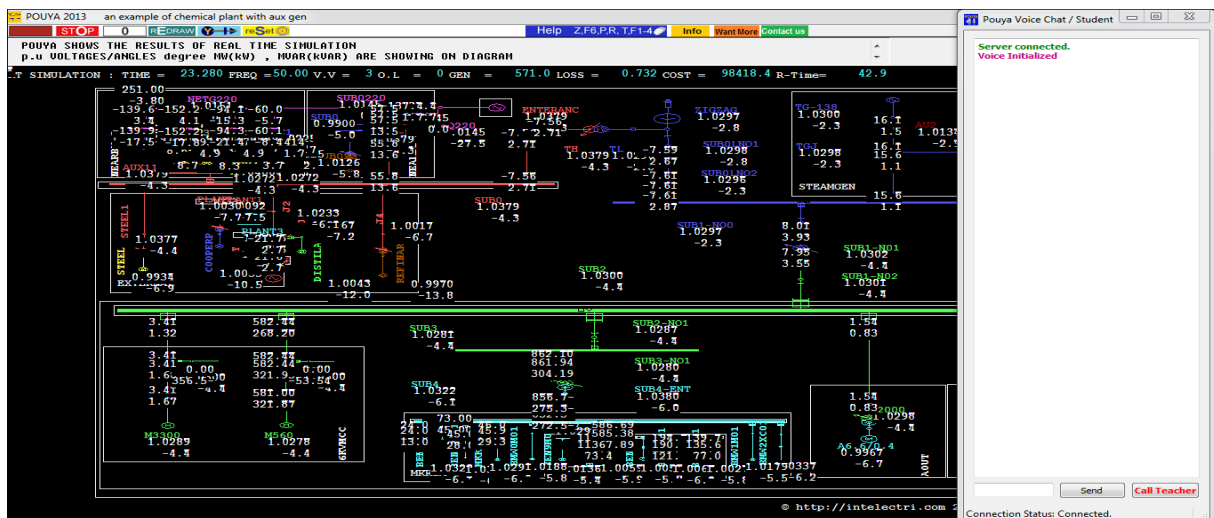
POUYA 2013 an example of chemical plant with aux gen

STOP 0 REDRAW reSet Help Z,F6,P,R, T,F1-4 Info Want More Contact us

POUYA SHOWS THE RESULTS OF REAL TIME SIMULATION
p.u VOLTAGES/ANGLES degree MW(kW) , MVAR(kVAR) ARE SHOWING ON DIAGRAM

.T SIMULATION : TIME = 23.280 FREQ =50.00 V.V = 3 O.L = 0 GEN = 571.0 LOSS = 0.732 COST = 98418.4 R-Time= 42.9

251.00
-3.80
NETG220
SUB220
ENTERANC
ZIGZAG
1.0297
-2.8
TG-138
1.0300
-2.3
16.1
1.5
15.6
1.1
15.6
1.1
AUX11
1.0379
-4.3
STEAMGEN
SUB1NO1
1.0298
-2.8
SUB1NO2
1.0295
-2.3
TG1
1.0298
-2.3
SUB0
1.0379
-4.3
-7.56
2.71
-7.59
2.87
-7.61
-7.61
2.87
STEEL1
1.0377
-4.4
STEEL
0.9934
-6.9
COOPER
PLANT2
1.0233
-7.2
1.0017
-6.7
DISTILA
REFINAR
1.0043
-12.0
0.9970
-13.8
SUB1-NO0
1.0297
-2.3
8.01
3.93
7.95
3.55
SUB1-NO1
1.0302
-4.4
SUB1-NO2
1.0301
-4.4
SUB2
1.0300
-4.4
3.41
1.32
582.44
268.20
SUB3
1.0281
-4.4
SUB2-NO1
1.0287
-4.4
1.54
0.83
3.41
3.41
0.00
582.44
321.9
0.00
-53.54
862.10
861.94
304.19
SUB3-NO1
1.0280
-4.4
SUB4
1.0322
-6.1
SUB4-ENT
1.0380
-6.0
3.41
1.67
581.80
321.87
856.7
275.3
1.54
0.83
2000
1.0298
-4.4
M3300
1.0289
-4.4
M560
1.0278
-4.4
6KVMCC
73.00
24.0
13.0
A6
0.9967
-6.7
AOUT
MKP
© http://intelectri.com

Pouya Voice Chat / Student
Server connected.
Voice Initialized
Send
Call Teacher
Connection Status: Connected.